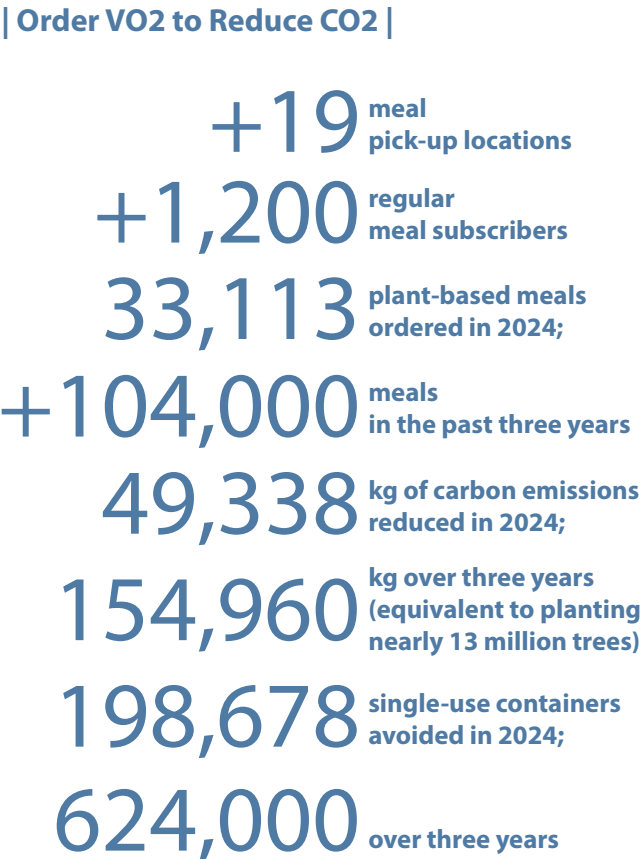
| Order VO2 to Reduce CO2 |

+19 meal pick-up locations

+1,200 regular meal subscribers

33,113 plant-based meals ordered in 2024;

+104,000 meals in the past three years

49,338 kg of carbon emissions reduced in 2024;

154,960 kg over three years (equivalent to planting nearly 13 million trees)

198,678 single-use containers avoided in 2024;

624,000 over three years